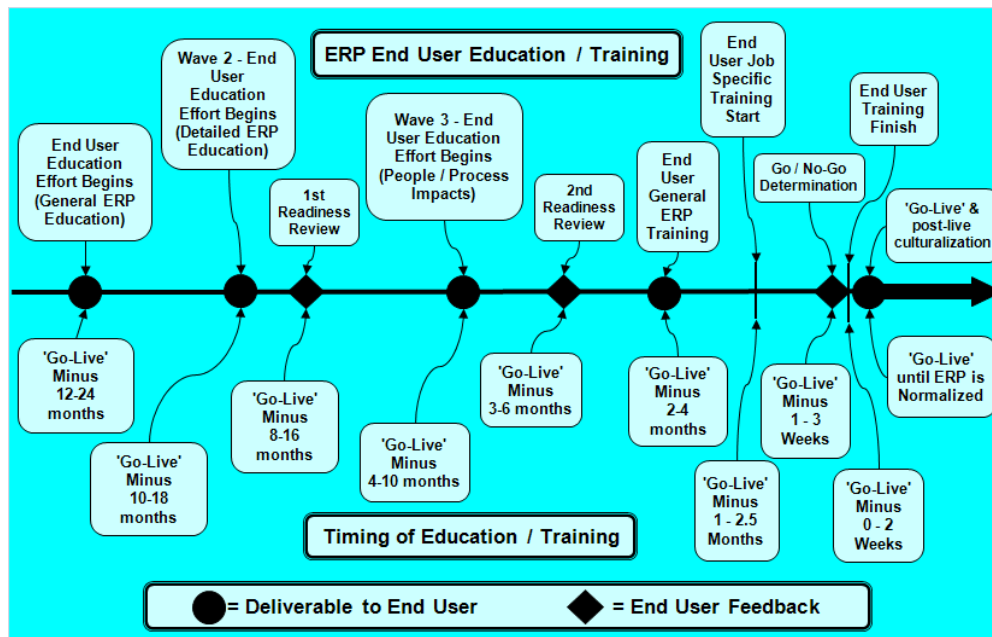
ERP End User Education / Training

End User Education Effort Begins (General ERP Education)

Wave 2 - End User Education Effort Begins (Detailed ERP Education)

1st Readiness Review

Wave 3 - End User Education Effort Begins (People / Process Impacts)

2nd Readiness Review

End User General ERP Training

End User Job Specific Training Start

Go / No-Go Determination

End User Training Finish

'Go-Live' & post-live culturalization

'Go-Live' Minus 12-24 months

'Go-Live' Minus 10-18 months

'Go-Live' Minus 8-16 months

'Go-Live' Minus 4-10 months

'Go-Live' Minus 3-6 months

'Go-Live' Minus 2-4 months

'Go-Live' Minus 1 - 2.5 Months

'Go-Live' Minus 1 - 3 Weeks

'Go-Live' Minus 0 - 2 Weeks

'Go-Live' until ERP is Normalized

Timing of Education / Training

= Deliverable to End User = End User Feedback